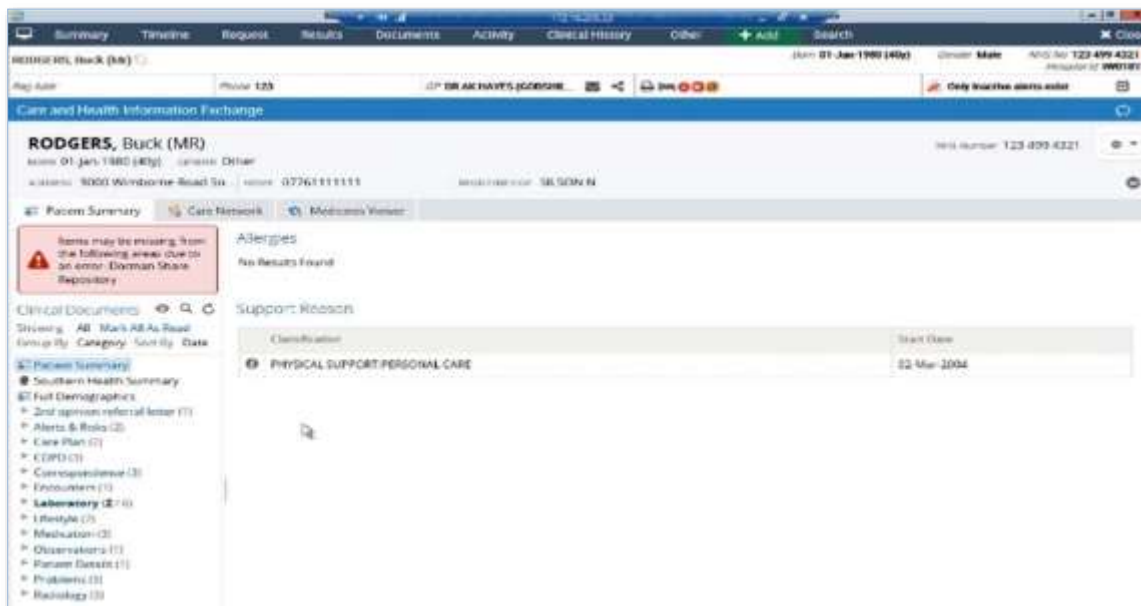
Summary Timeline Request Results Documents Activity Clinical History Other + Add Search ✕ Close

RODGERS, Buck (Mr)

Born 01-Jan-1980 (40y) Gender Male NHS No 123 499 4321

Reg date Phone 123 GP DR AK HAYES (GOSSIE... Only inactive alerts exist

Care and Health Information Exchange

RODGERS, Buck (MR)

BORN 01-Jan-1980 (40y) GENDER Other

ADDRESS 9000 Wimborne Road So... MOBILE 07761111111 REGISTERED GP SILSON N

NHS Number 123 499 4321

Patient Summary Care Network Medicines Viewer

Items may be missing from the following areas due to an error: Dorman Share Repository

Allergies

No Results Found

Clinical Documents

Showing All Mark All As Read

Group By Category Sort By Date

Patient Summary
Southern Health Summary
Full Demographics
2nd opinion referral letter (1)
Alerts & Risks (2)
Care Plan (1)
COPD (1)
Correspondence (3)
Encounters (1)
Laboratory (2/16)
Lifestyle (1)
Medication (3)
Observations (1)
Patient Details (1)
Problems (3)
Radiology (3)

Support Reason

| Classification | Start Date |
|---|---|
| PHYSICAL SUPPORT:PERSONAL CARE | 02-Mar-2004 |